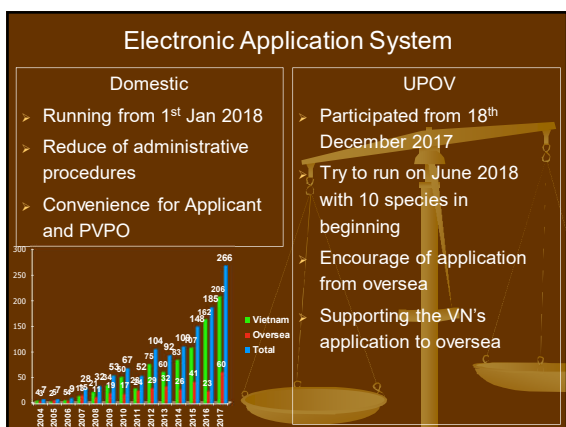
Electronic Application System

Domestic

Running from 1st Jan 2018

Reduce of administrative procedures

Convenience for Applicant and PVPO

UPOV

Participated from 18th December 2017

Try to run on June 2018 with 10 species in beginning

Encourage of application from oversea

Supporting the VN's application to oversea

300
250
200
150
100
50
0

2004 2005 2006 2007 2008 2009 2010 2011 2012 2013 2014 2015 2016 2017

4 7 2 7 5 6 9 18 28 32 34 53 50 67 52 75 104 92 100 107 148 162 185 206 266
7 21 19 17 29 60 32 83 26 41 23 60

Vietnam
Oversea
Total